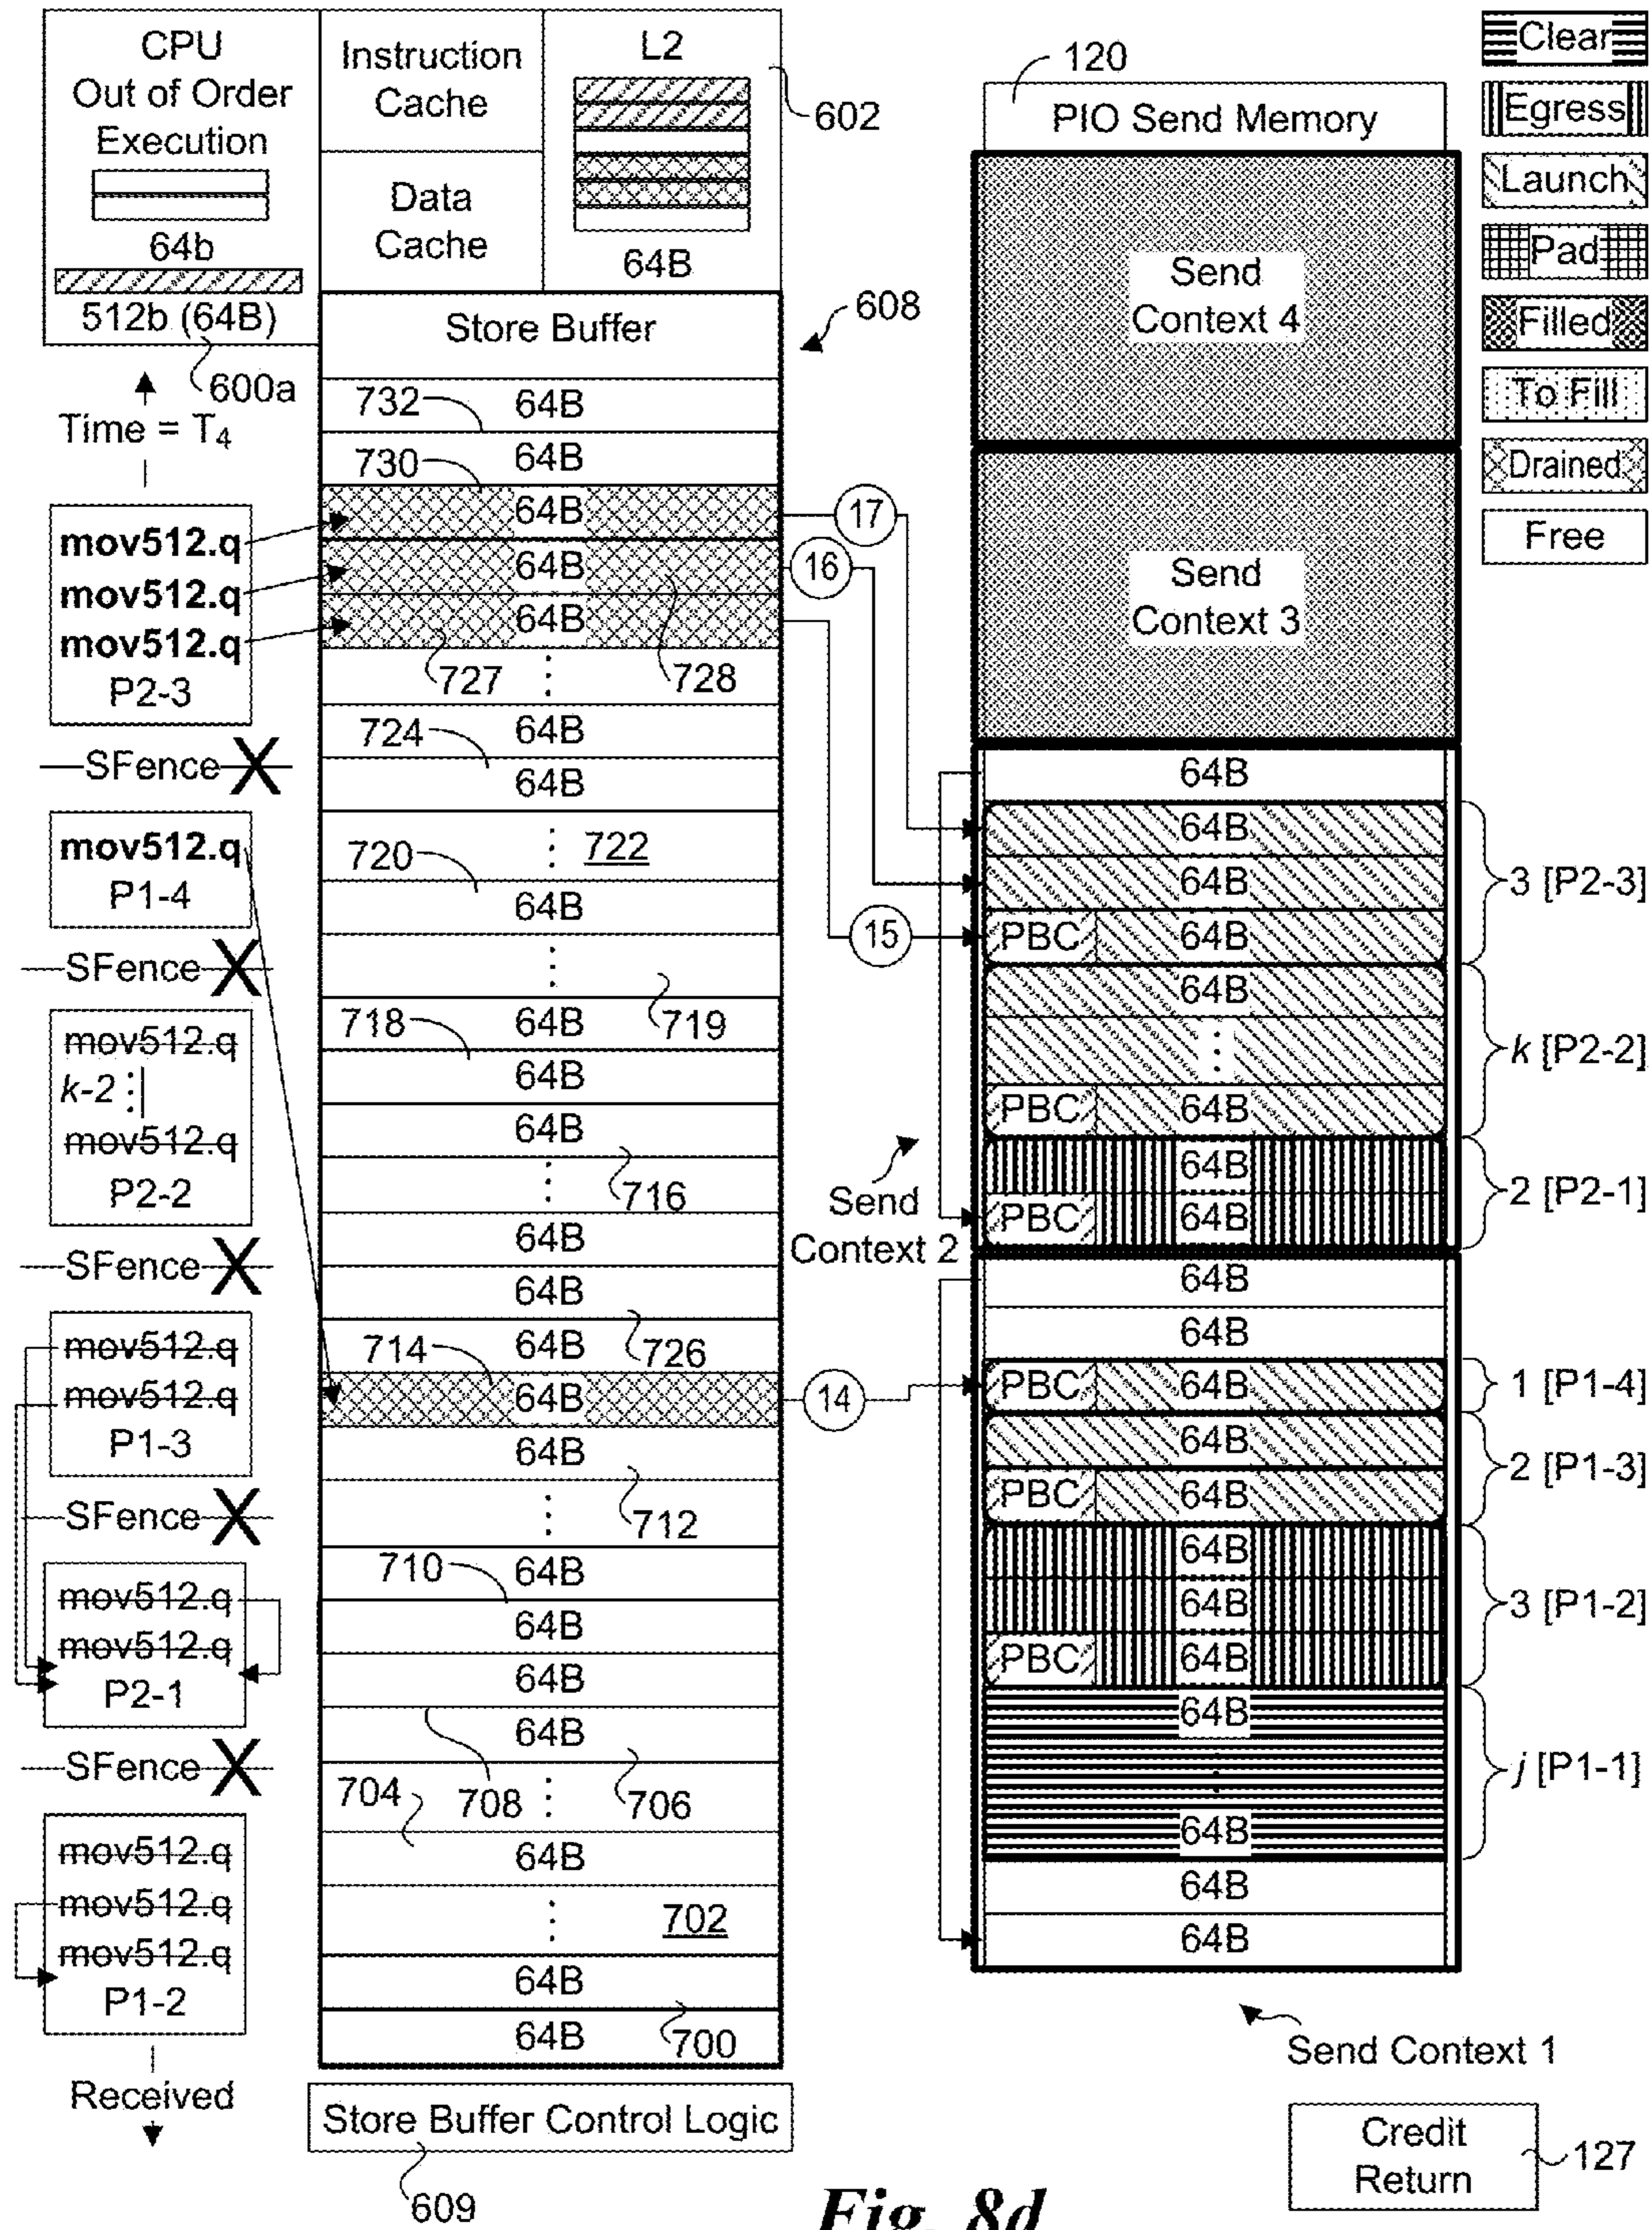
CPU Out of Order Execution

64b

512b (64B)

600a

Instruction Cache

Data Cache

L2

64B

602

Time = $T_4$

Store Buffer

608

732 64B

730 64B

64B

64B

64B

727 : 728

724 64B

64B

: 722

720 64B

:

718 64B 719

64B

64B

: 716

64B

64B

64B 726

714 64B

64B

: 712

710 64B

64B

64B

64B

704 708 : 706

64B

: 702

64B

64B 700

Store Buffer Control Logic

609

mov512.q
mov512.q
mov512.q
P2-3

SFence

mov512.q
P1-4

SFence

mov512.q
k-2 :
mov512.q
P2-2

SFence

mov512.q
mov512.q
P1-3

SFence

mov512.q
mov512.q
P2-1

SFence

mov512.q
mov512.q
mov512.q
P1-2

Received

17

16

15

14

120

PIO Send Memory

Send Context 4

Send Context 3

64B

64B

64B

PBC 64B

64B

:

PBC 64B

64B

PBC 64B

64B

64B

PBC 64B

64B

PBC 64B

64B

64B

PBC 64B

64B

:

64B

64B

64B

3 [P2-3]

k [P2-2]

2 [P2-1]

1 [P1-4]

2 [P1-3]

3 [P1-2]

j [P1-1]

Send Context 2

Send Context 1

Clear

Egress

Launch

Pad

Filled

To Fill

Drained

Free

Credit Return

127

Fig. 8d